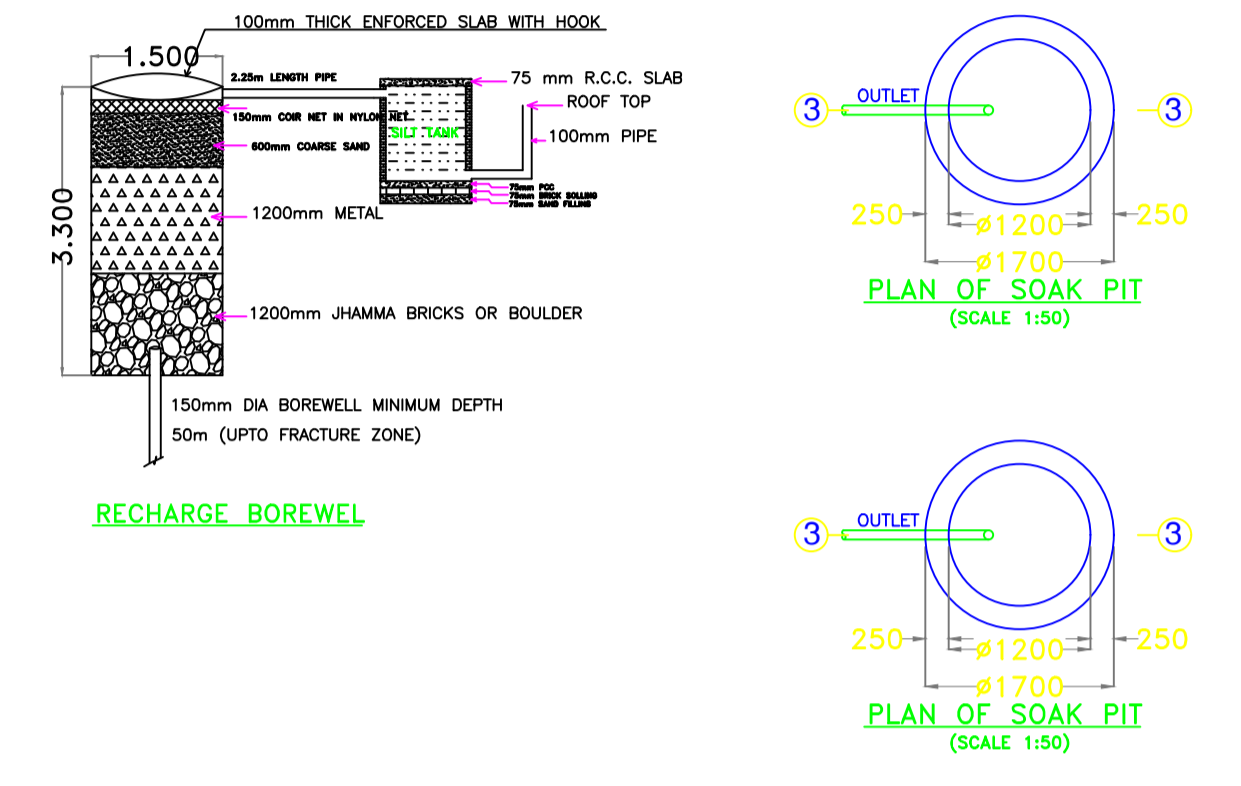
100mm THICK ENFORCED SLAB WITH HOOK

1.500

2.25m LENGTH PIPE

75 mm R.C.C. SLAB

ROOF TOP

150mm COIR NET IN NYLON NET

SILT TANK

100mm PIPE

600mm COARSE SAND

75mm PCC
75mm BRICK SOLLING
75mm SAND FILLING

3.300

1200mm METAL

1200mm JHAMMA BRICKS OR BOULDER

150mm DIA BOREWELL MINIMUM DEPTH
50m (UPTO FRACTURE ZONE)

RECHARGE BOREWEL

3 OUTLET 3

250 ø1200 250

ø1700

PLAN OF SOAK PIT
(SCALE 1:50)

3 OUTLET 3

250 ø1200 250

ø1700

PLAN OF SOAK PIT
(SCALE 1:50)